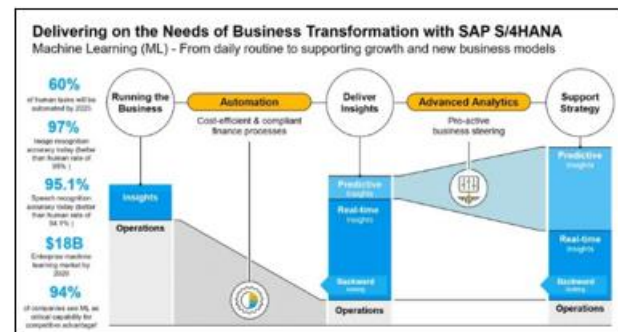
Delivering on the Needs of Business Transformation with SAP S/4HANA
Machine Learning (ML) - From daily routine to supporting growth and new business models

60%
of human tasks will be automated by 2020

97%
Image recognition accuracy today (better than human rate of 95%)

95.1%
Speech recognition accuracy today (better than human rate of 94.9%)

$18B
Enterprise machine learning market by 2020

94%
of companies see ML as critical capability for competitive advantage

Running the Business

Automation
Cost-efficient & compliant finance processes

Deliver Insights

Advanced Analytics
Pro-active business steering

Support Strategy

Insights

Operations

Predictive
Insights

Real-time
Insights

Backward
looking

Operations

Predictive
Insights

Real-time
Insights

Backward
looking

Operations